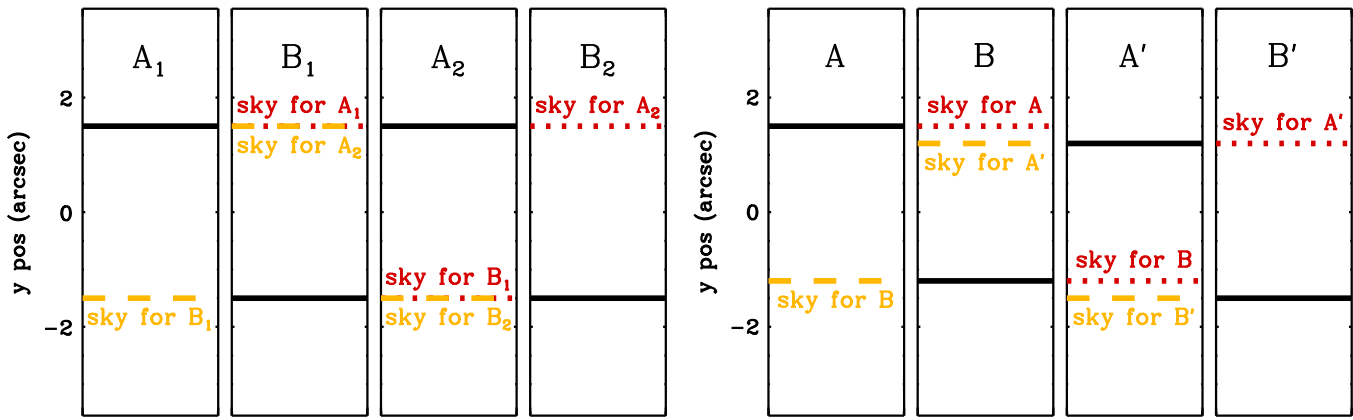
$A_1$ $B_1$ $A_2$ $B_2$

y pos (arcsec)

2
0
−2

sky for $A_1$
sky for $A_2$
sky for $A_2$
sky for $B_1$
sky for $B_1$
sky for $B_2$

$A$ $B$ $A'$ $B'$

y pos (arcsec)

2
0
−2

sky for A
sky for A'
sky for A'
sky for B
sky for B
sky for B'